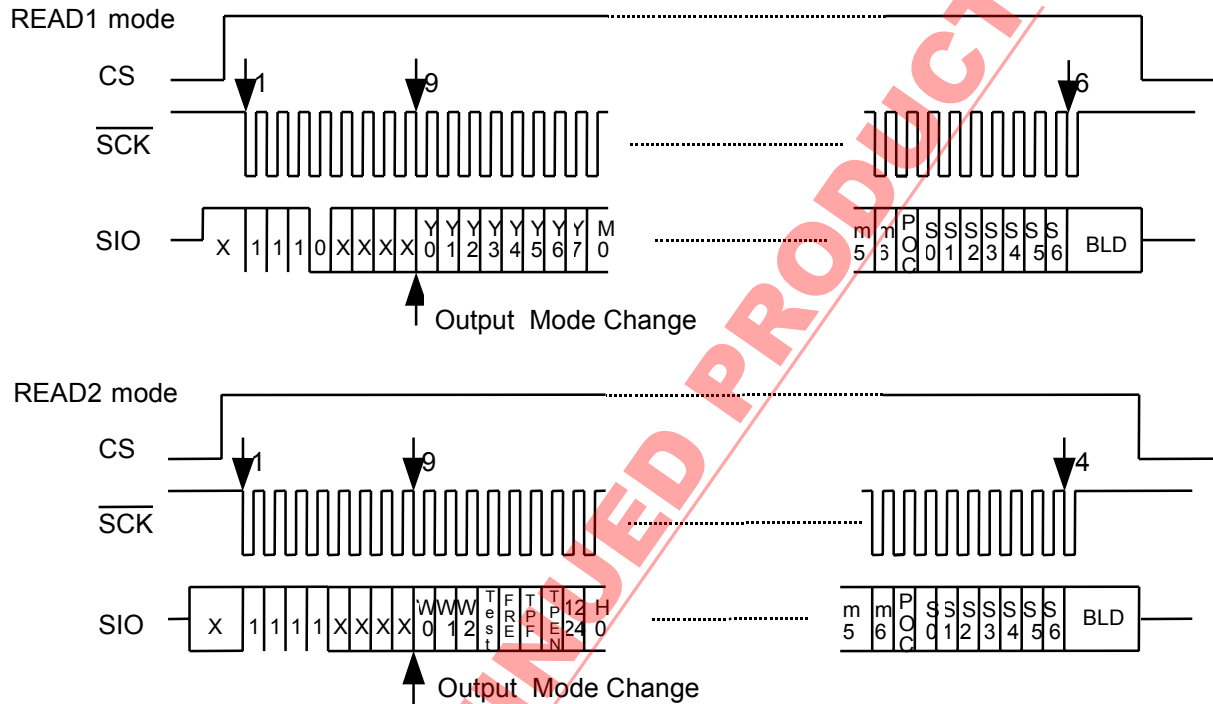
READ1 mode

CS

$\overline{SCK}$

1 9 6

SIO X 1 1 1 0 X X X X Y0 Y1 Y2 Y3 Y4 Y5 Y6 Y7 M0 m5 m6 POC S0 S1 S2 S3 S4 S5 S6 BLD

Output Mode Change

READ2 mode

CS

$\overline{SCK}$

1 9 4

SIO X 1 1 1 1 X X X X W0 W1 W2 Test FRE TPF TPEN 1224 H0 m5 m6 POC S0 S1 S2 S3 S4 S5 S6 BLD

Output Mode Change

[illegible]NUED PRODUCT